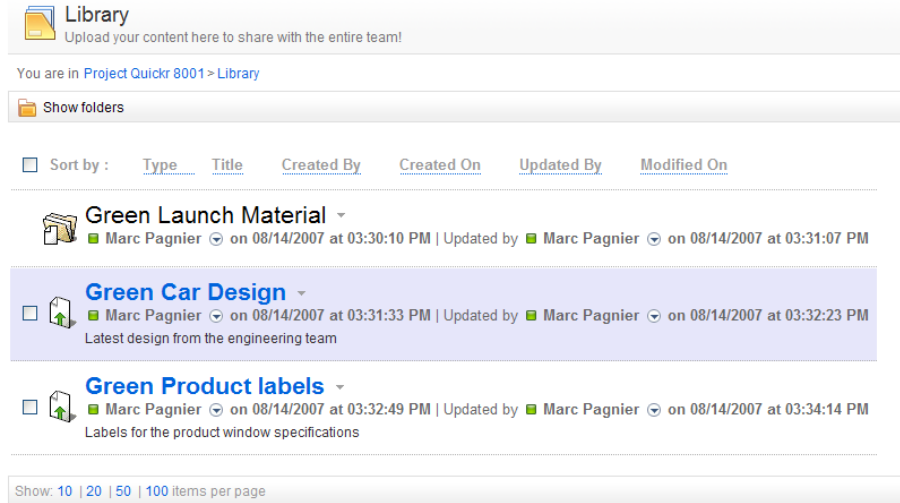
Library
Upload your content here to share with the entire team!

You are in Project Quickr 8001 > Library

Show folders

Sort by : Type Title Created By Created On Updated By Modified On

Green Launch Material
Marc Pagnier on 08/14/2007 at 03:30:10 PM | Updated by Marc Pagnier on 08/14/2007 at 03:31:07 PM

Green Car Design
Marc Pagnier on 08/14/2007 at 03:31:33 PM | Updated by Marc Pagnier on 08/14/2007 at 03:32:23 PM
Latest design from the engineering team

Green Product labels
Marc Pagnier on 08/14/2007 at 03:32:49 PM | Updated by Marc Pagnier on 08/14/2007 at 03:34:14 PM
Labels for the product window specifications

Show: 10 | 20 | 50 | 100 items per page